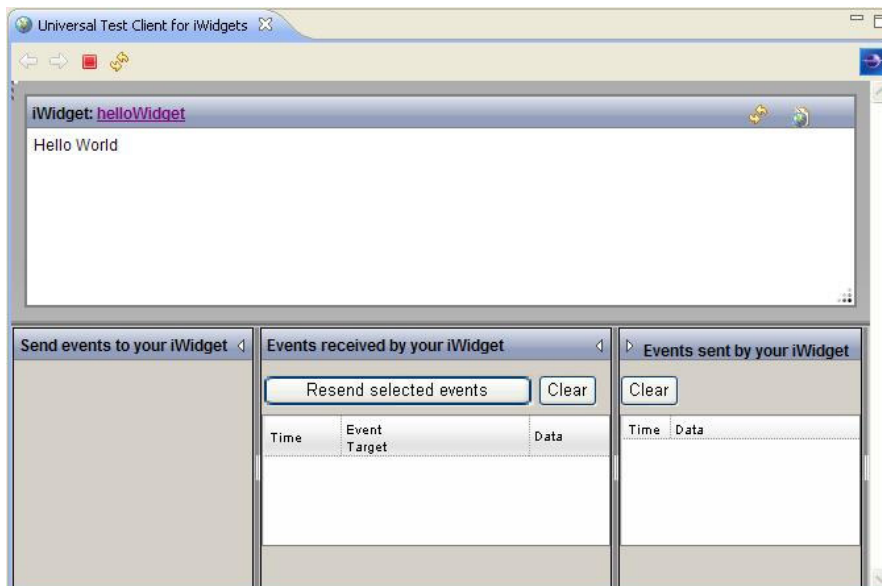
Universal Test Client for iWidgets

iWidget: helloWidget

Hello World

Send events to your iWidget

Events received by your iWidget

Resend selected events

Clear

| Time | Event Target | Data |
|---|---|---|

Events sent by your iWidget

Clear

| Time | Data |
|---|---|